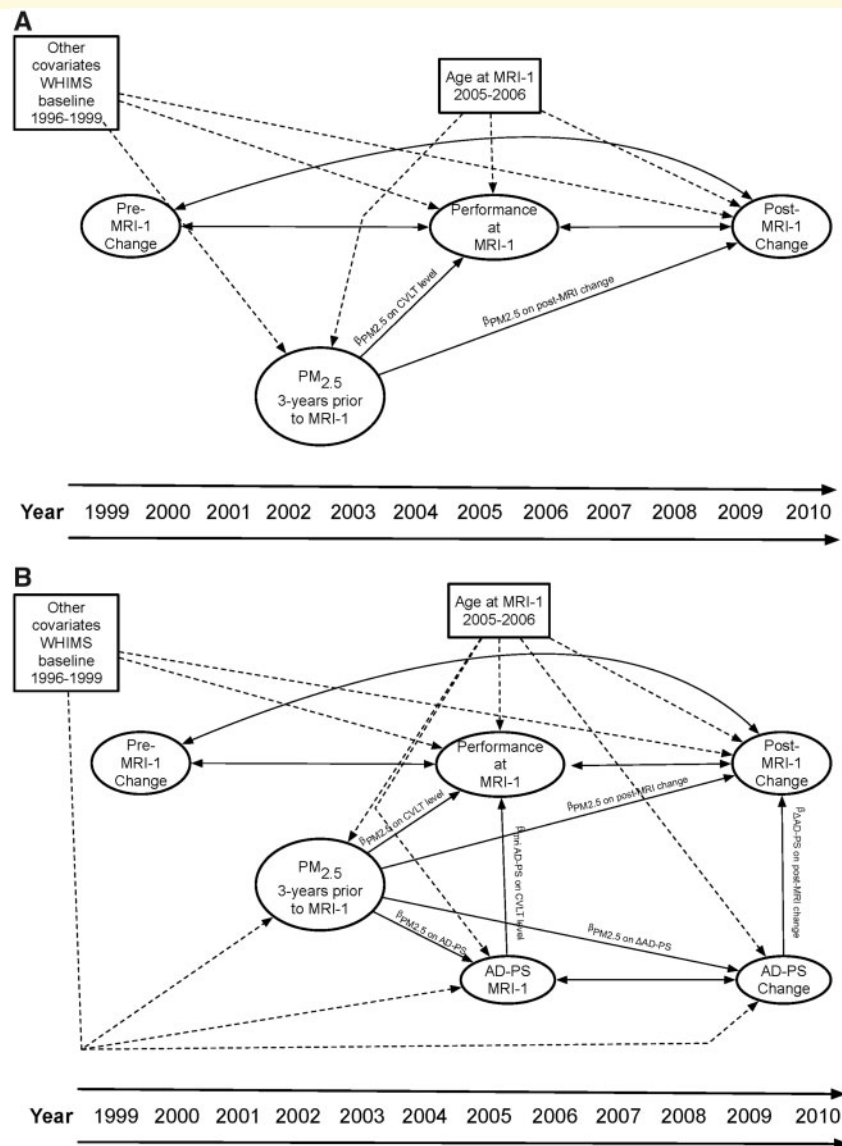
A

Other covariates WHIMS baseline 1996-1999

Age at MRI-1 2005-2006

Pre-MRI-1 Change

Performance at MRI-1

Post-MRI-1 Change

$\beta_{PM2.5 \text{ on CVLT level}}$

$\beta_{PM2.5 \text{ on post-MRI change}}$

$PM_{2.5}$ 3-years prior to MRI-1

Year 1999 2000 2001 2002 2003 2004 2005 2006 2007 2008 2009 2010

B

Other covariates WHIMS baseline 1996-1999

Age at MRI-1 2005-2006

Pre-MRI-1 Change

Performance at MRI-1

Post-MRI-1 Change

$\beta_{PM2.5 \text{ on post-MRI change}}$

$\beta_{PM2.5 \text{ on CVLT level}}$

$\beta_{\text{mri AD-PS on CVLT level}}$

$\beta_{\Delta\text{AD-PS on post-MRI change}}$

$PM_{2.5}$ 3-years prior to MRI-1

$\beta_{PM2.5 \text{ on AD-PS}}$

$\beta_{PM2.5 \text{ on } \Delta\text{AD-PS}}$

AD-PS MRI-1

AD-PS Change

Year 1999 2000 2001 2002 2003 2004 2005 2006 2007 2008 2009 2010